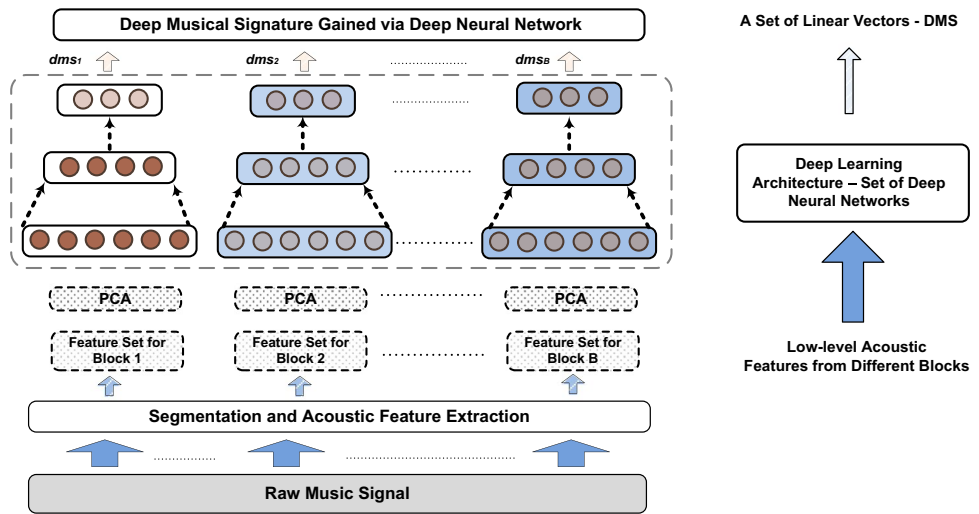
Deep Musical Signature Gained via Deep Neural Network

$dms_1$ $dms_2$ ............ $dms_B$

............

............

............

PCA PCA ............ PCA

Feature Set for Block 1

Feature Set for Block 2

............

Feature Set for Block B

Segmentation and Acoustic Feature Extraction

............ ............

Raw Music Signal

A Set of Linear Vectors - DMS

Deep Learning Architecture – Set of Deep Neural Networks

Low-level Acoustic Features from Different Blocks